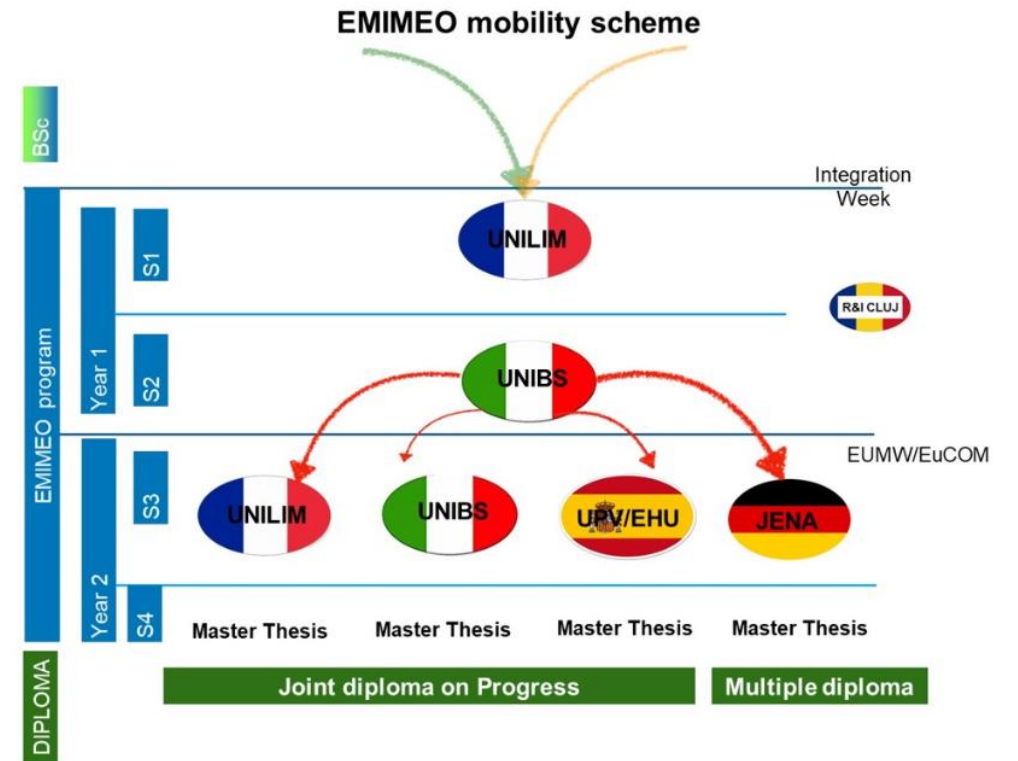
EMIMEO mobility scheme

BSc

Integration Week

EMIMEO program

Year 1

S1

UNILIM

R&I CLUJ

S2

UNIBS

EUMW/EuCOM

Year 2

S3

UNILIM

UNIBS

UPV/EHU

JENA

S4

Master Thesis

Master Thesis

Master Thesis

Master Thesis

DIPLOMA

Joint diploma on Progress

Multiple diploma